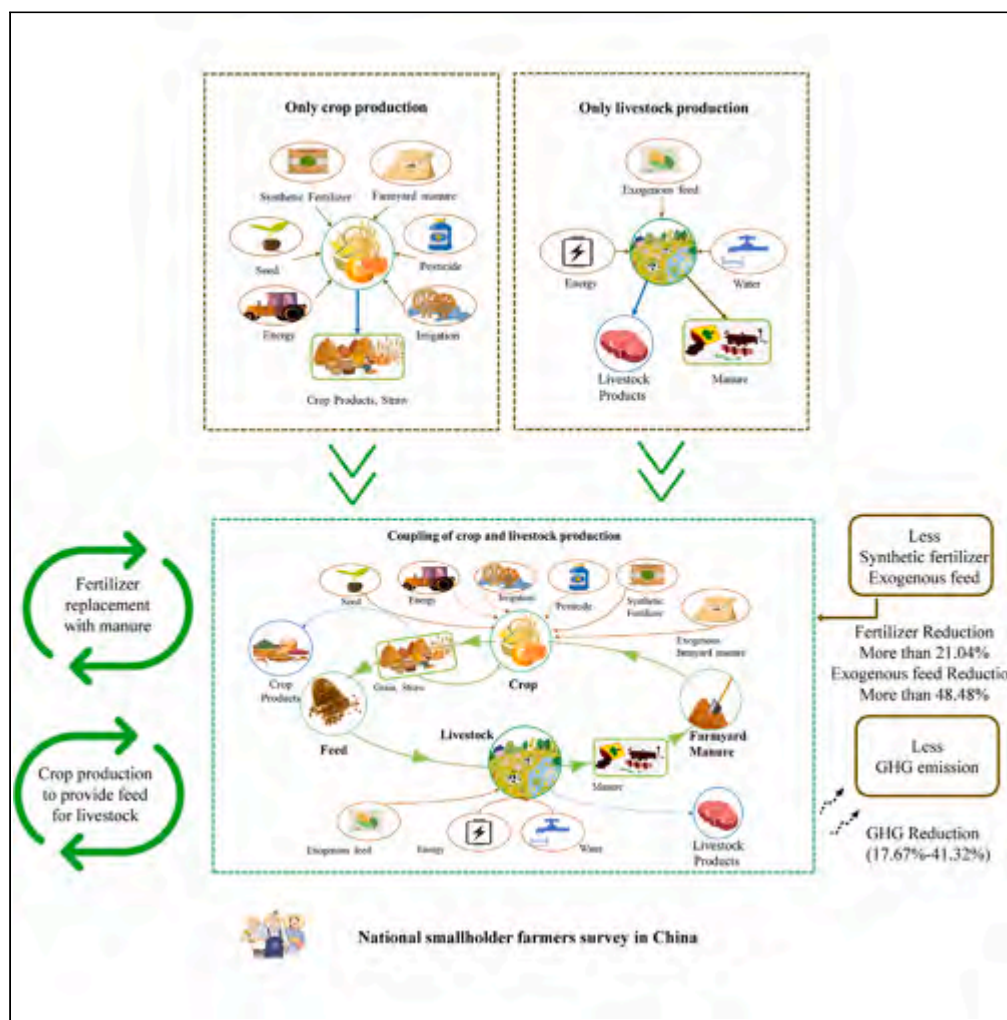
Only crop production

Synthetic Fertilizer

Farmyard manure

Seed

Pesticide

Energy

Irrigation

Crop Products, Straw

Only livestock production

Exogenous feed

Energy

Water

Livestock Products

Manure

Coupling of crop and livestock production

Seed

Energy

Irrigation

Pesticide

Synthetic Fertilizer

Exogenous farmyard manure

Crop Products

Grain, Straw

Crop

Feed

Livestock

Farmyard Manure

Manure

Exogenous feed

Energy

Water

Livestock Products

Fertilizer replacement with manure

Crop production to provide feed for livestock

Less Synthetic fertilizer Exogenous feed

Fertilizer Reduction More than 21.04%

Exogenous feed Reduction More than 48.48%

Less GHG emission

GHG Reduction (17.67%-41.32%)

National smallholder farmers survey in China